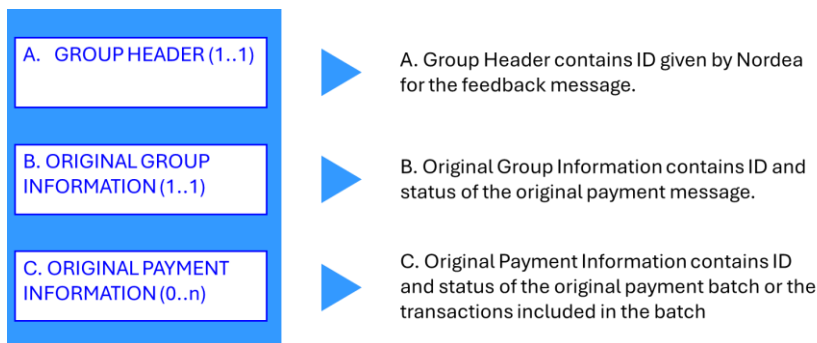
A. GROUP HEADER (1..1)

A. Group Header contains ID given by Nordea for the feedback message.

B. ORIGINAL GROUP INFORMATION (1..1)

B. Original Group Information contains ID and status of the original payment message.

C. ORIGINAL PAYMENT INFORMATION (0..n)

C. Original Payment Information contains ID and status of the original payment batch or the transactions included in the batch